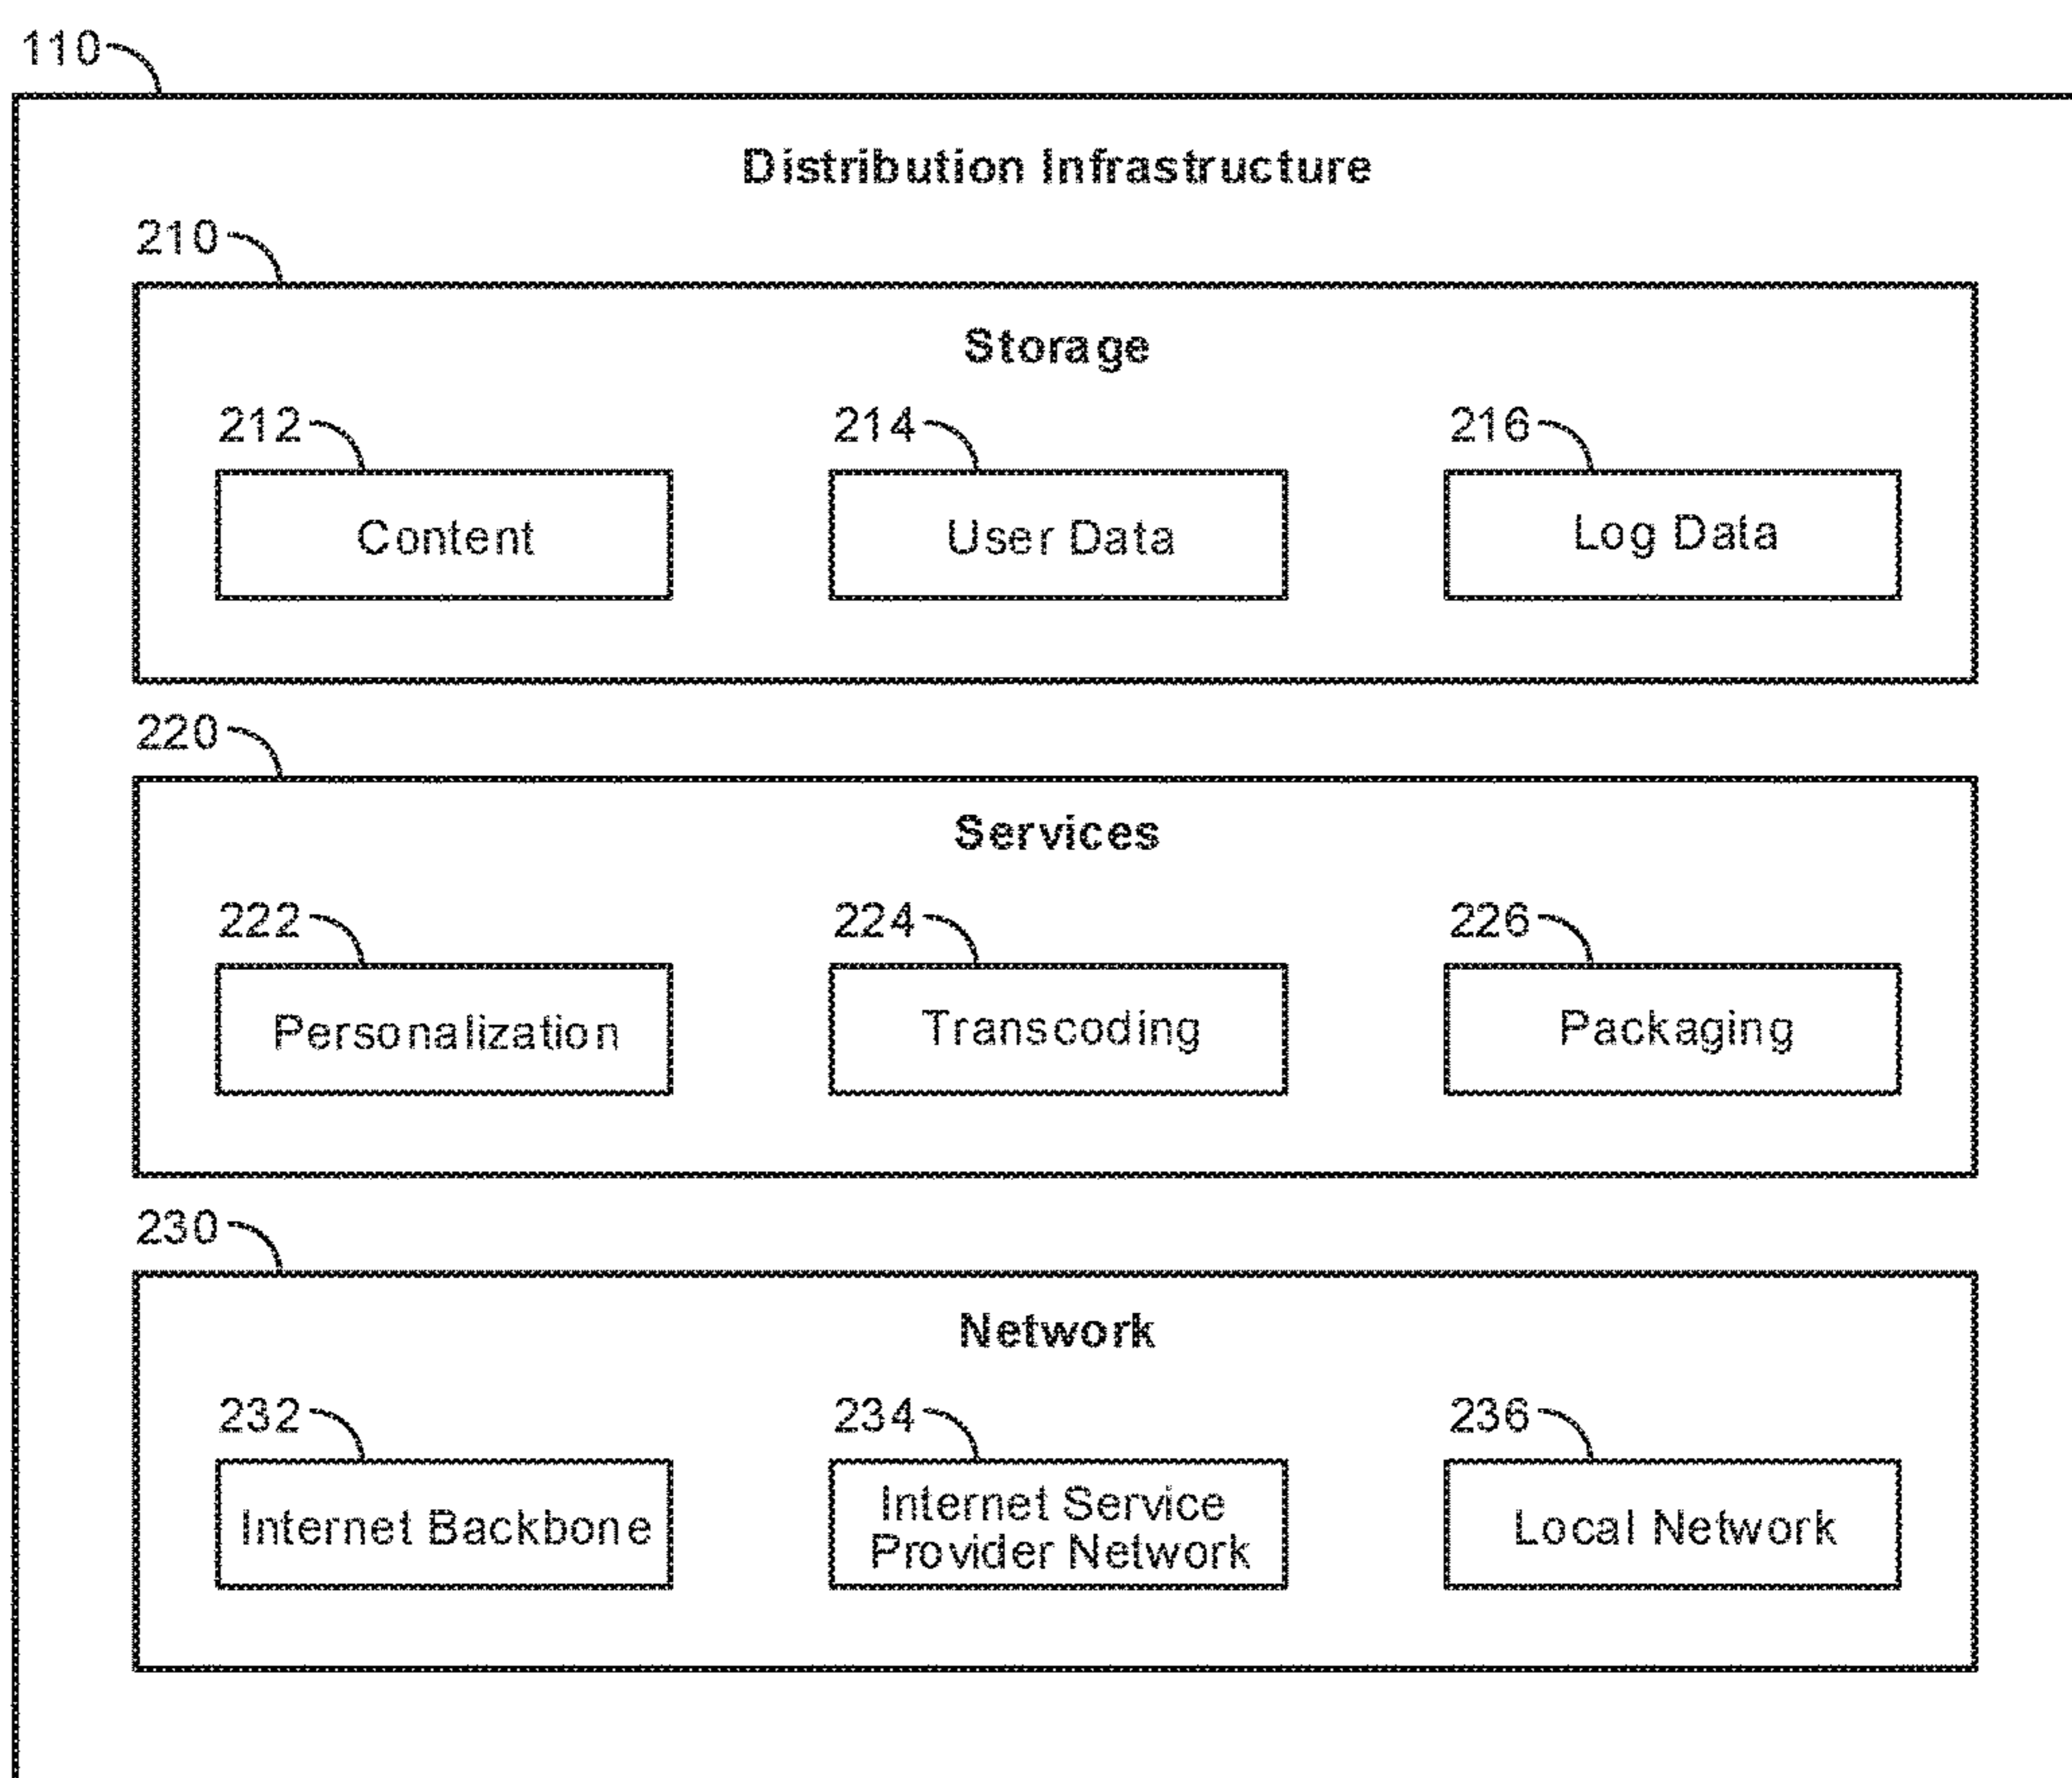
110

Distribution Infrastructure

210

Storage

212

Content

214

User Data

216

Log Data

220

Services

222

Personalization

224

Transcoding

226

Packaging

230

Network

232

Internet Backbone

234

Internet Service Provider Network

236

Local Network